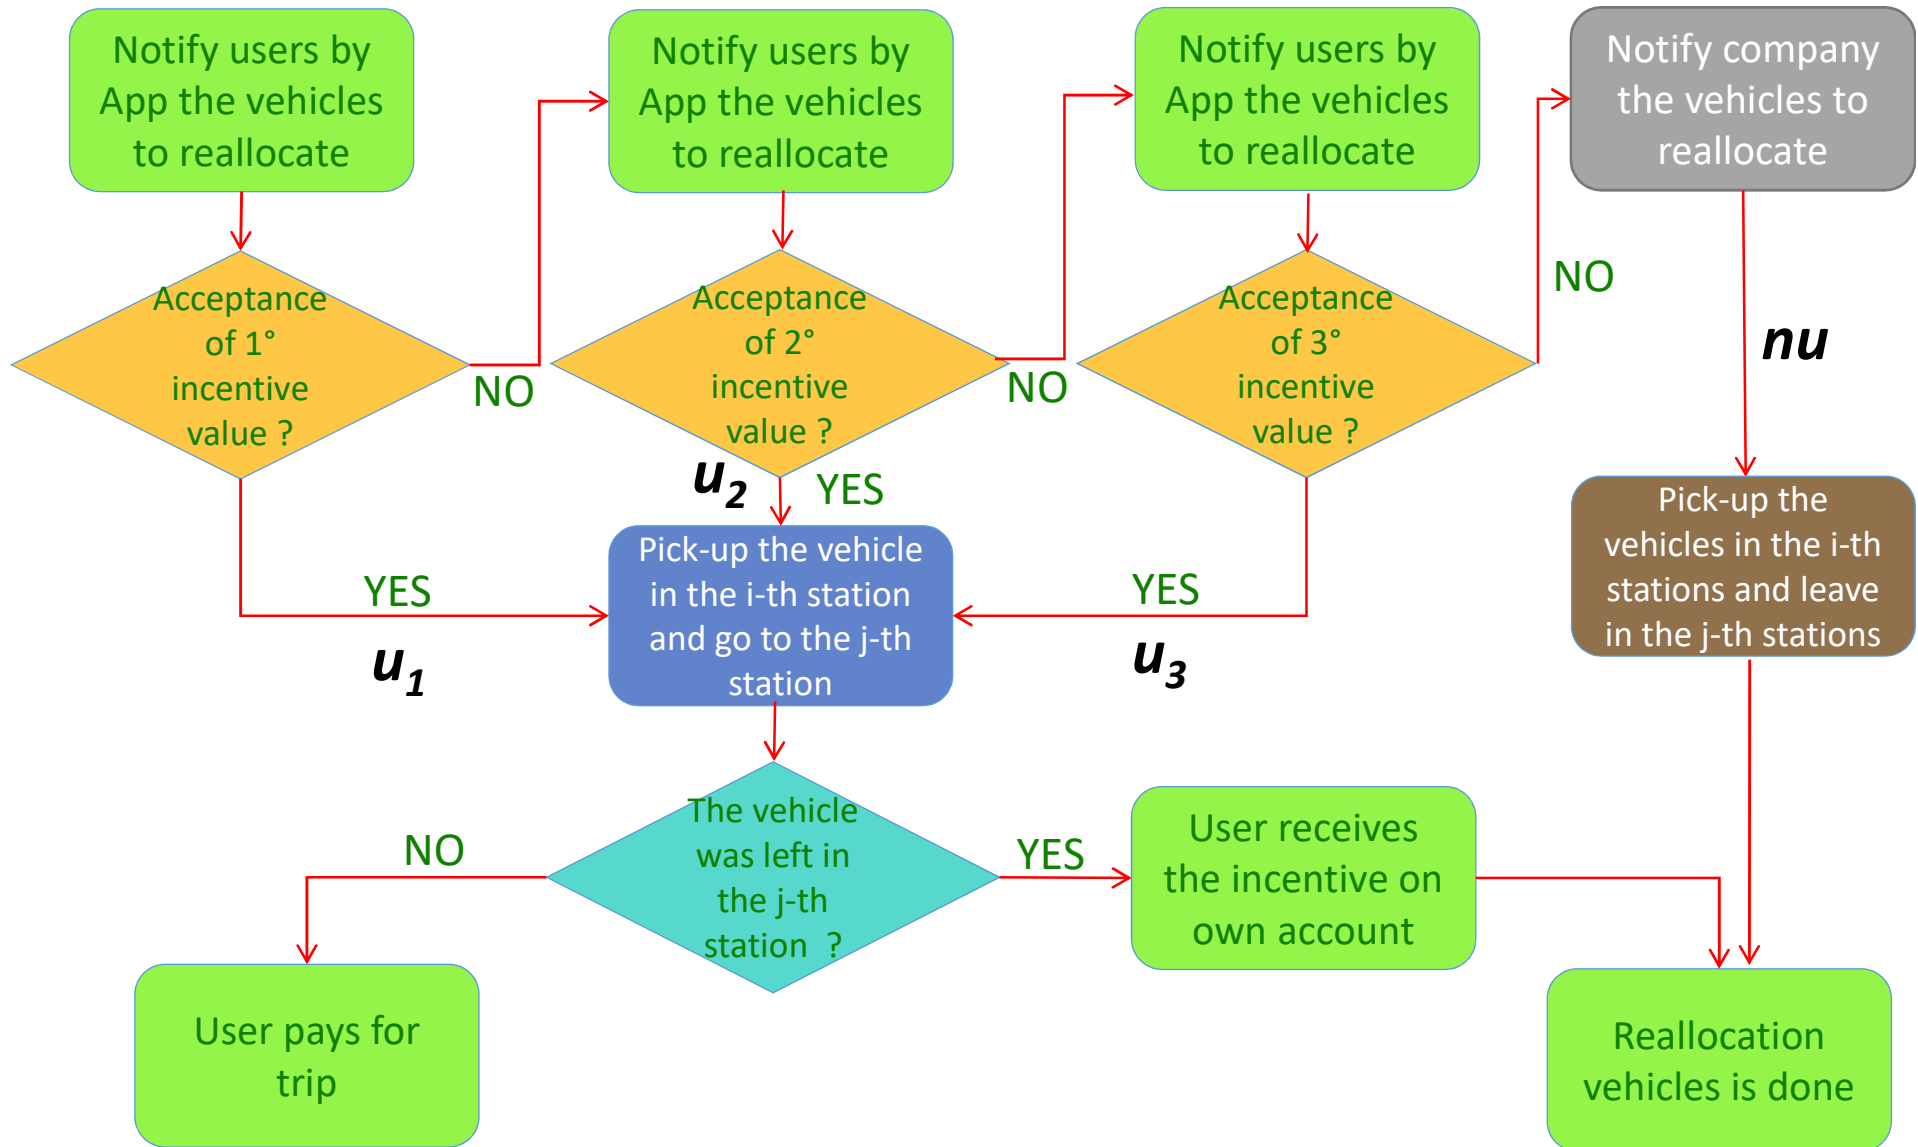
Notify users by App the vehicles to reallocate

Notify users by App the vehicles to reallocate

Notify users by App the vehicles to reallocate

Notify company the vehicles to reallocate

Acceptance of 1° incentive value ?

NO

Acceptance of 2° incentive value ?

NO

Acceptance of 3° incentive value ?

NO

$nu$

$u_2$

YES

Pick-up the vehicles in the i-th stations and leave in the j-th stations

YES

Pick-up the vehicle in the i-th station and go to the j-th station

YES

$u_1$

$u_3$

NO

The vehicle was left in the j-th station ?

YES

User receives the incentive on own account

User pays for trip

Reallocation vehicles is done